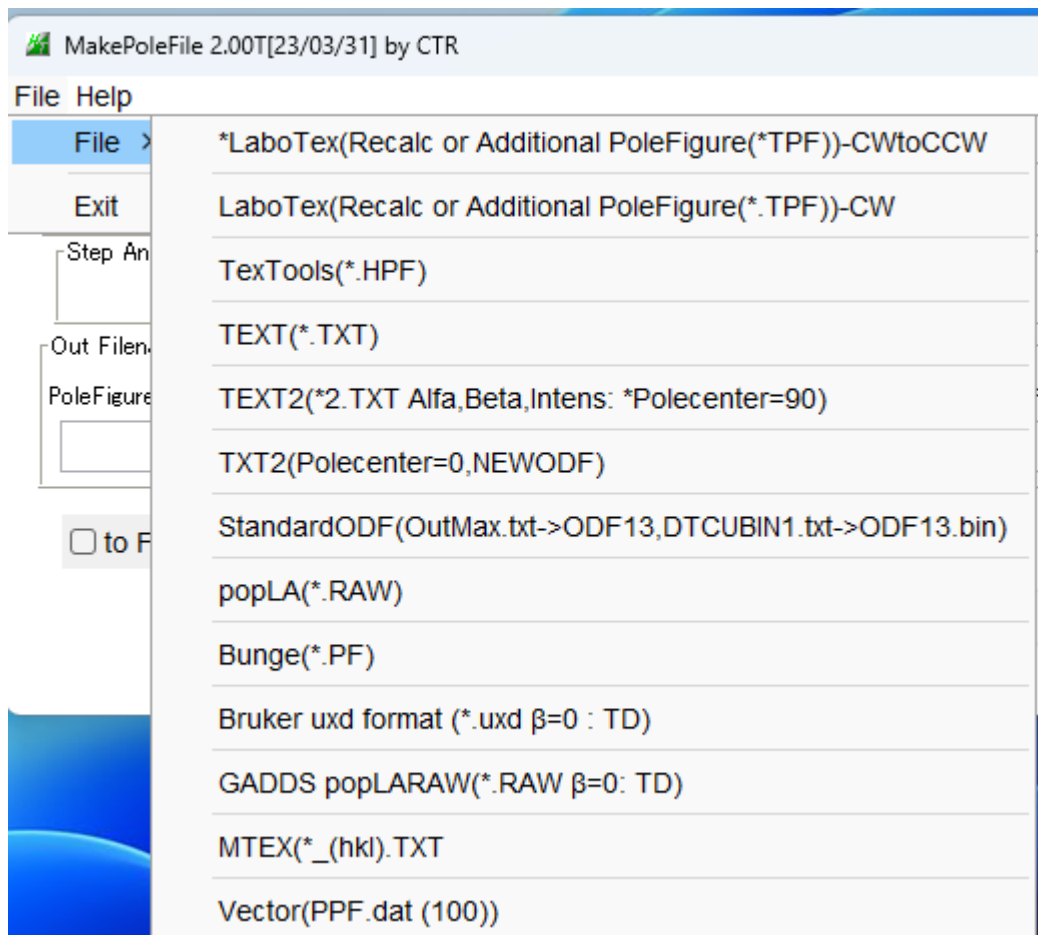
MakePoleFile 2.00T[23/03/31] by CTR

File Help

File >

Exit

Step An

Out Filen

PoleFigure

to F

*LaboTex(Recalc or Additional PoleFigure(*TPF))-CWtoCCW

LaboTex(Recalc or Additional PoleFigure(*.TPF))-CW

TexTools(*.HPF)

TEXT(*.TXT)

TEXT2(*2.TXT Alfa,Beta,Intens: *Polecenter=90)

TXT2(Polecenter=0,NEWODF)

StandardODF(OutMax.txt->ODF13,DTCUBIN1.txt->ODF13.bin)

popLA(*.RAW)

Bunge(*.PF)

Bruker uxd format (*.uxd β=0 : TD)

GADDS popLARAW(*.RAW β=0: TD)

MTEX(*_(hkl).TXT

Vector(PPF.dat (100))